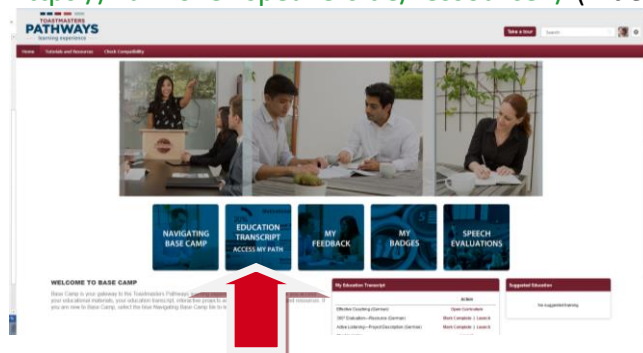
TOASTMASTERS
PATHWAYS
learning experience

Take a tour
Search

Home  Tutorials and Resources  Check Compatibility

NAVIGATING BASE CAMP
EDUCATION TRANSCRIPT
ACCESS MY PATH
MY FEEDBACK
MY BADGES
SPEECH EVALUATIONS

WELCOME TO BASE CAMP

Base Camp is your gateway to the Toastmasters Pathways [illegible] your educational materials, your education transcript, interactive projects a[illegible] resources. If you are new to Base Camp, select the Navigating Base Camp tile to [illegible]

My Education Transcript

Action
Effective Coaching (German)  Open Curriculum
360° Evaluation—Resource (German)  Mark Complete | Launch
Active Listening—Project Description (German)  Mark Complete | Launch

Suggested Education

No suggested training